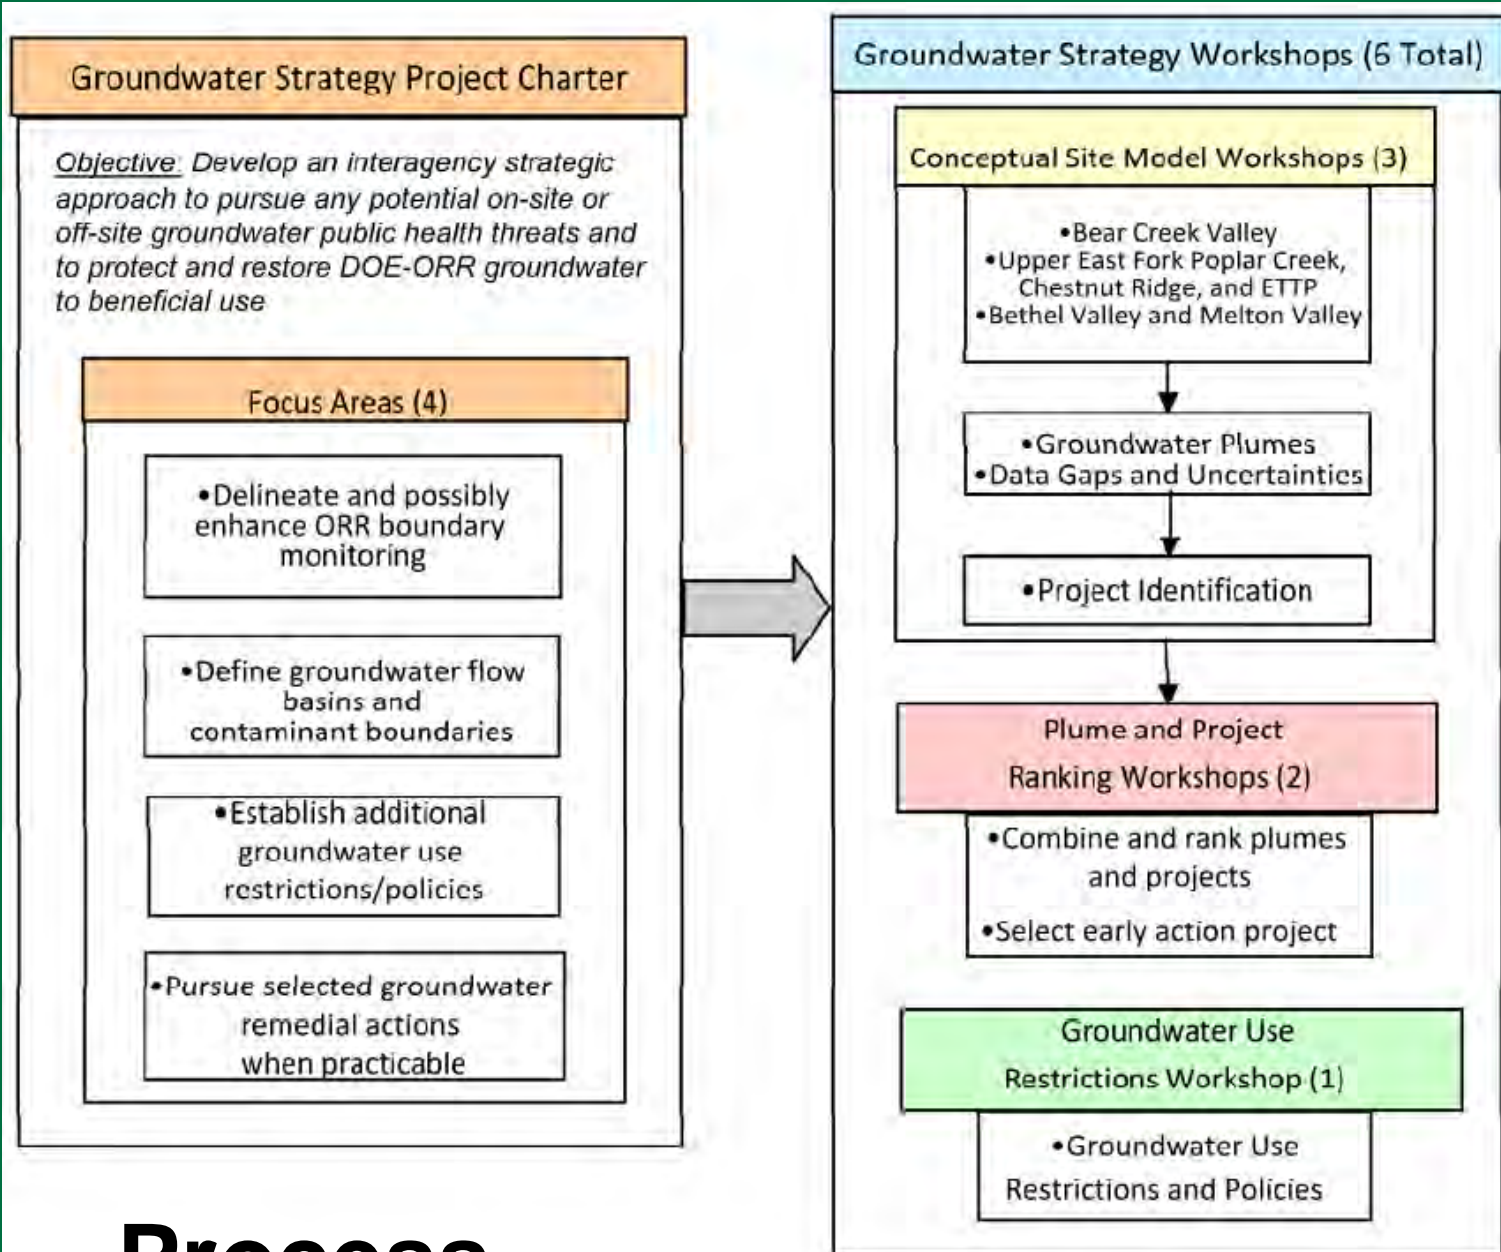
Groundwater Strategy Project Charter

Objective: Develop an interagency strategic approach to pursue any potential on-site or off-site groundwater public health threats and to protect and restore DOE-ORR groundwater to beneficial use

Focus Areas (4)

•Delineate and possibly enhance ORR boundary monitoring

•Define groundwater flow basins and contaminant boundaries

•Establish additional groundwater use restrictions/policies

•Pursue selected groundwater remedial actions when practicable

Groundwater Strategy Workshops (6 Total)

Conceptual Site Model Workshops (3)

•Bear Creek Valley
•Upper East Fork Poplar Creek, Chestnut Ridge, and ETTP
•Bethel Valley and Melton Valley

•Groundwater Plumes
•Data Gaps and Uncertainties

•Project Identification

Plume and Project Ranking Workshops (2)

•Combine and rank plumes and projects

•Select early action project

Groundwater Use Restrictions Workshop (1)

•Groundwater Use Restrictions and Policies

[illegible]